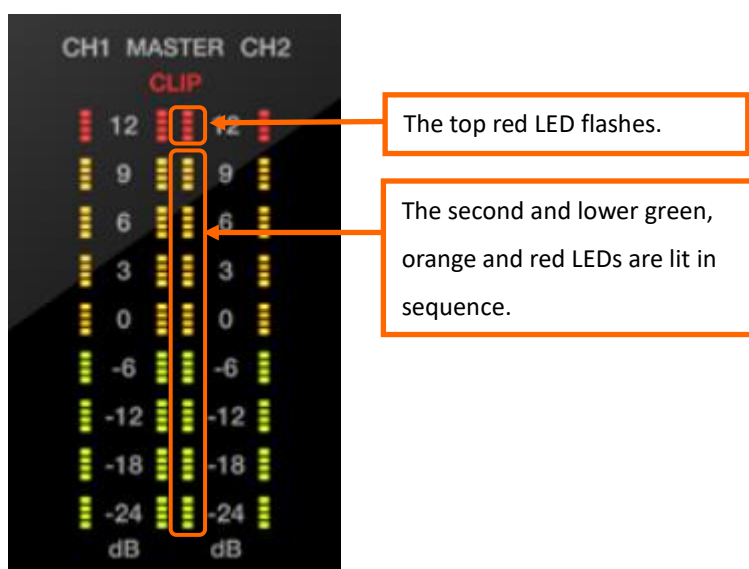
CH1 MASTER CH2
CLIP

| 12 | 12 |
|---|---|
| 9 | 9 |
| 6 | 6 |
| 3 | 3 |
| 0 | 0 |
| -6 | -6 |
| -12 | -12 |
| -18 | -18 |
| -24 | -24 |
| dB | dB |

The top red LED flashes.

The second and lower green, orange and red LEDs are lit in sequence.